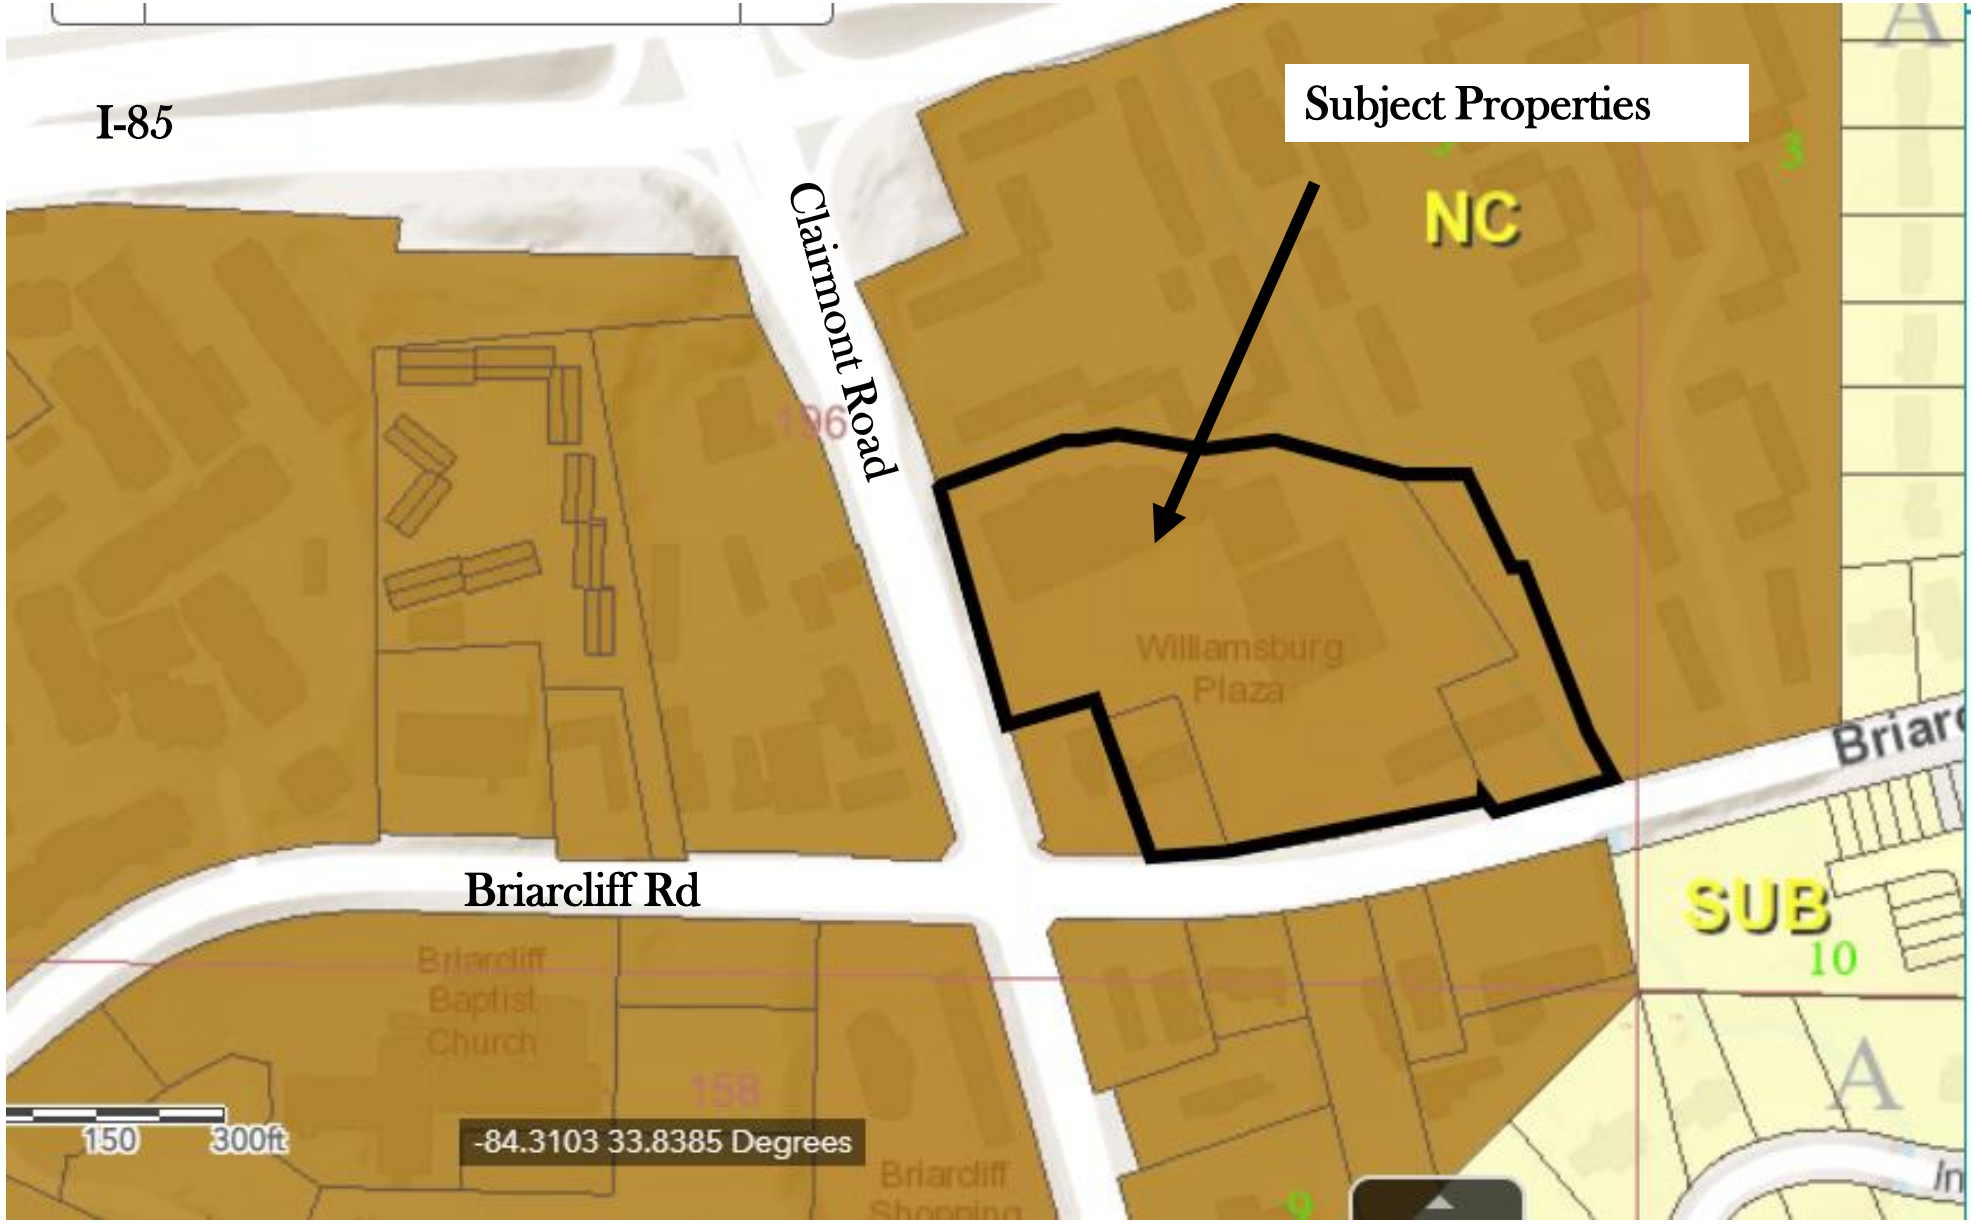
I-85

Clairmont Road

Subject Properties

NC

3

196

Williamsburg Plaza

Briarc

Briarcliff Rd

Briarcliff Baptist Church

158

SUB

10

A

A

150 300ft

-84.3103 33.8385 Degrees

Briarcliff Shopping

In

0